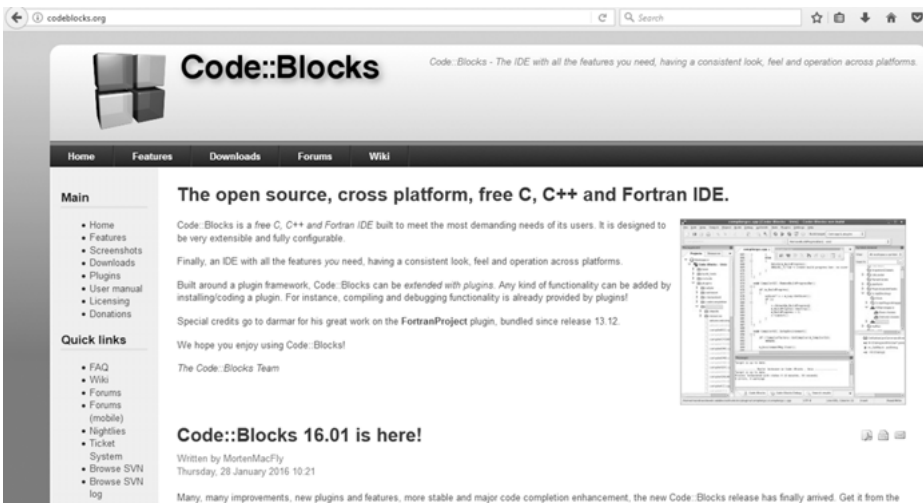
codeblocks.org

Search

Code::Blocks

Code::Blocks - The IDE with all the features you need, having a consistent look, feel and operation across platforms.

Home Features Downloads Forums Wiki

Main

• Home
• Features
• Screenshots
• Downloads
• Plugins
• User manual
• Licensing
• Donations

Quick links

• FAQ
• Wiki
• Forums
• Forums (mobile)
• Nightlies
• Ticket System
• Browse SVN
• Browse SVN log

The open source, cross platform, free C, C++ and Fortran IDE.

Code::Blocks is a free C, C++ and Fortran IDE built to meet the most demanding needs of its users. It is designed to be very extensible and fully configurable.

Finally, an IDE with all the features you need, having a consistent look, feel and operation across platforms.

Built around a plugin framework, Code::Blocks can be extended with plugins. Any kind of functionality can be added by installing/coding a plugin. For instance, compiling and debugging functionality is already provided by plugins!

Special credits go to darmar for his great work on the FortranProject plugin, bundled since release 13.12.

We hope you enjoy using Code::Blocks!

The Code::Blocks Team

Code::Blocks 16.01 is here!

Written by MortenMacFly
Thursday, 28 January 2016 10:21

Many, many improvements, new plugins and features, more stable and major code completion enhancement, the new Code::Blocks release has finally arrived. Get it from the